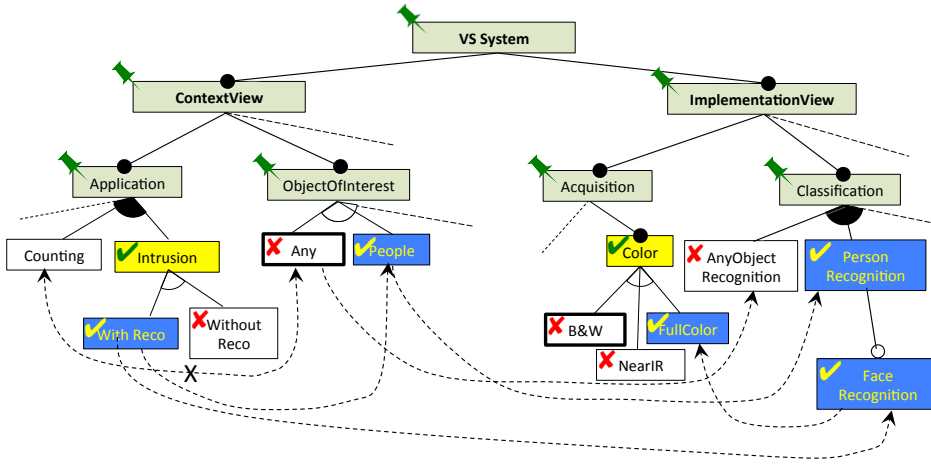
VS System

ContextView

ImplementationView

Application

ObjectOfInterest

Acquisition

Classification

Counting

Intrusion

Any

People

Color

AnyObject Recognition

Person Recognition

With Reco

Without Reco

B&W

FullColor

NearIR

Face Recognition

X